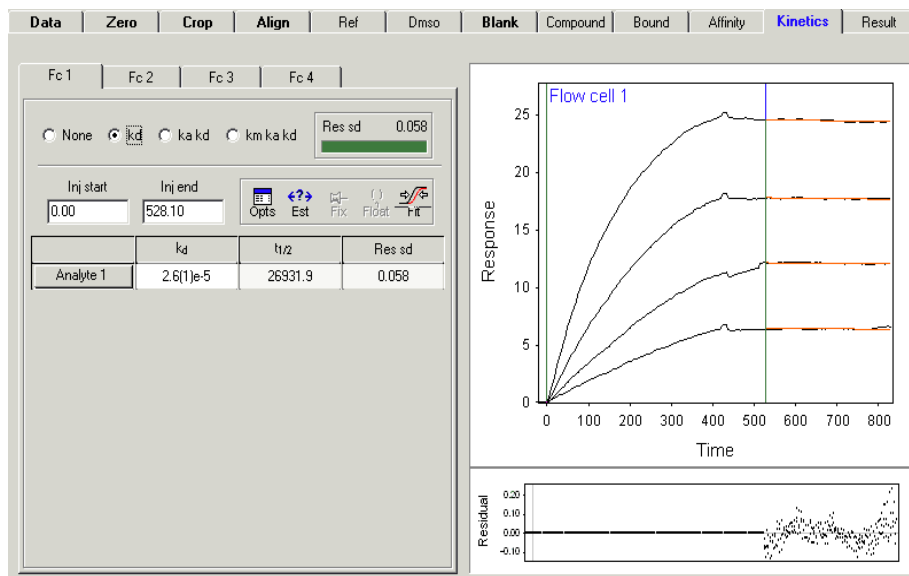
Data | Zero | Crop | Align | Ref | Dmso | Blank | Compound | Bound | Affinity | Kinetics | Result

Fc 1 | Fc 2 | Fc 3 | Fc 4

None kd ka kd km ka kd

Res sd 0.058

Inj start 0.00
Inj end 528.10

Opts Est Fix Float Fit

| | $k_d$ | $t_{1/2}$ | Res sd |
|---|---|---|---|
| Analyte 1 | 2.6(1)e-5 | 26931.9 | 0.058 |

Flow cell 1

Response

25
20
15
10
5
0

0 100 200 300 400 500 600 700 800

Time

Residual

0.20
0.10
0.00
-0.10